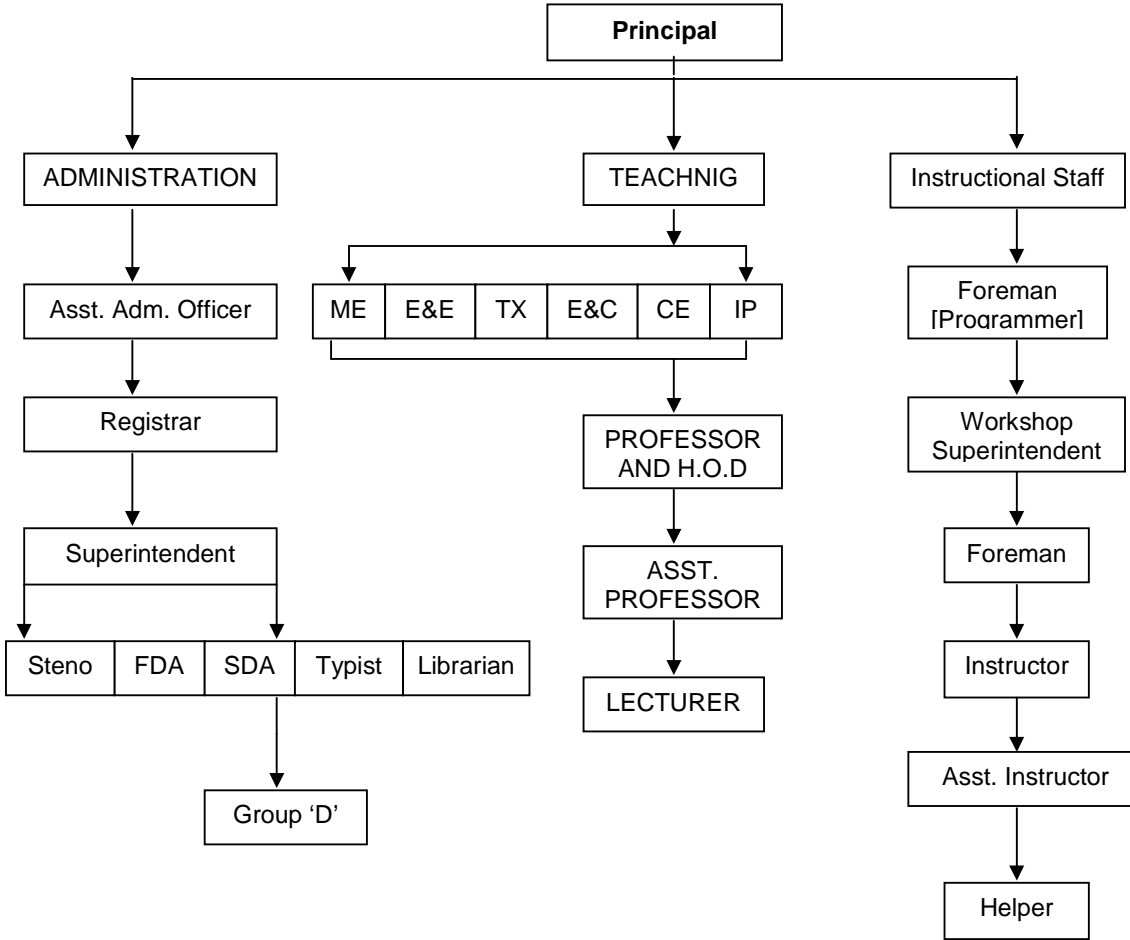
Principal

ADMINISTRATION

Asst. Adm. Officer

Registrar

Superintendent

| Steno | FDA | SDA | Typist | Librarian |
|---|---|---|---|---|

Group 'D'

TEACHNIG

| ME | E&E | TX | E&C | CE | IP |
|---|---|---|---|---|---|

PROFESSOR AND H.O.D

ASST. PROFESSOR

LECTURER

Instructional Staff

Foreman [Programmer]

Workshop Superintendent

Foreman

Instructor

Asst. Instructor

Helper